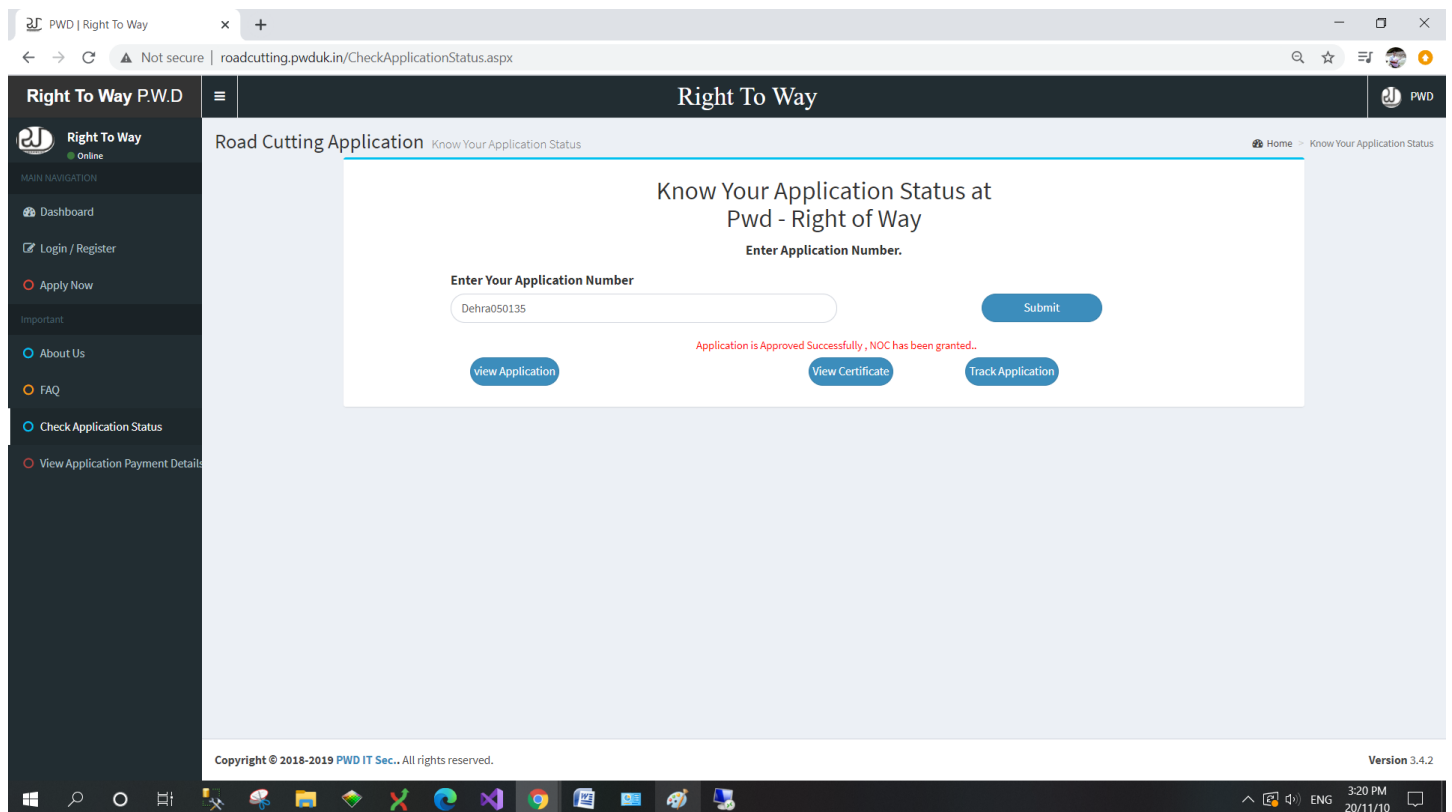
PWD | Right To Way

Not secure | roadcutting.pwduk.in/CheckApplicationStatus.aspx

Right To Way P.W.D

Right To Way

PWD

Right To Way
Online

MAIN NAVIGATION

Dashboard

Login / Register

Apply Now

Important

About Us

FAQ

Check Application Status

View Application Payment Details

Road Cutting Application Know Your Application Status

Home > Know Your Application Status

Know Your Application Status at
Pwd - Right of Way

Enter Application Number.

Enter Your Application Number

Dehra050135

Submit

Application is Approved Successfully , NOC has been granted..

view Application

View Certificate

Track Application

Copyright © 2018-2019 PWD IT Sec.. All rights reserved.

Version 3.4.2

ENG 3:20 PM 20/11/10